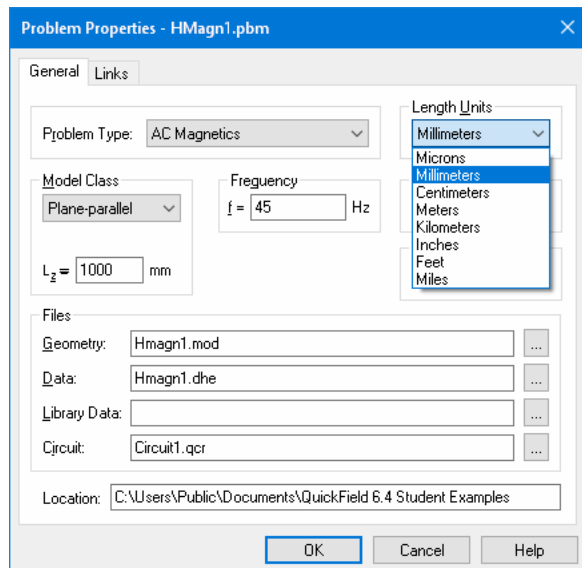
Problem Properties - HMagn1.pbm

General | Links

Problem Type: AC Magnetics

Length Units
Millimeters
Microns
Millimeters
Centimeters
Meters
Kilometers
Inches
Feet
Miles

Model Class
Plane-parallel

Frequency
f = 45 Hz

$L_z$ = 1000 mm

Files
Geometry: Hmagn1.mod ...
Data: Hmagn1.dhe ...
Library Data: ...
Circuit: Circuit1.qcr ...

Location: C:\Users\Public\Documents\QuickField 6.4 Student Examples

OK | Cancel | Help